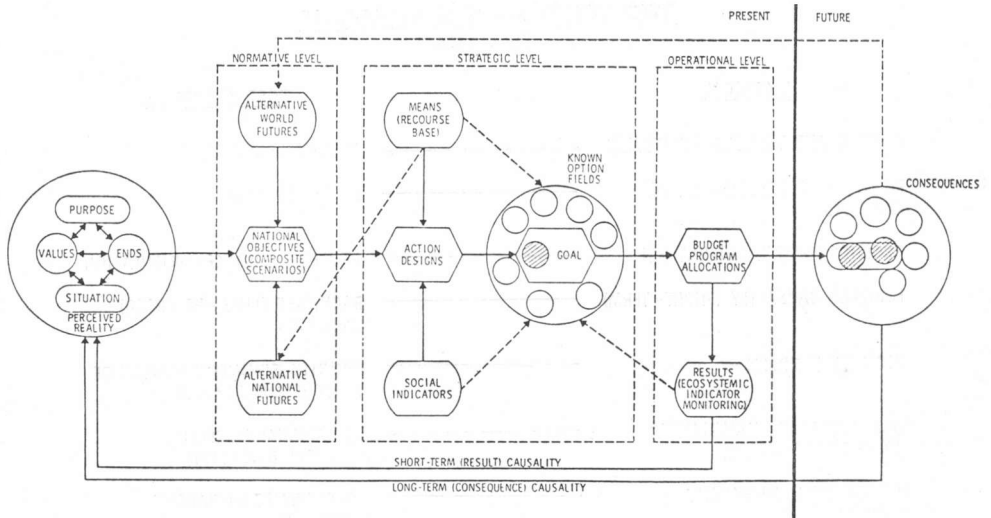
PRESENT

FUTURE

NORMATIVE LEVEL

STRATEGIC LEVEL

OPERATIONAL LEVEL

ALTERNATIVE WORLD FUTURES

MEANS (RECOURSE BASE)

KNOWN OPTION FIELDS

CONSEQUENCES

PURPOSE

VALUES

ENDS

SITUATION

PERCEIVED REALITY

NATIONAL OBJECTIVES (COMPOSITE SCENARIOS)

ACTION DESIGNS

GOAL

BUDGET PROGRAM ALLOCATIONS

ALTERNATIVE NATIONAL FUTURES

SOCIAL INDICATORS

RESULTS (ECOSYSTEMIC INDICATOR MONITORING)

SHORT-TERM (RESULT) CAUSALITY

LONG-TERM (CONSEQUENCE) CAUSALITY